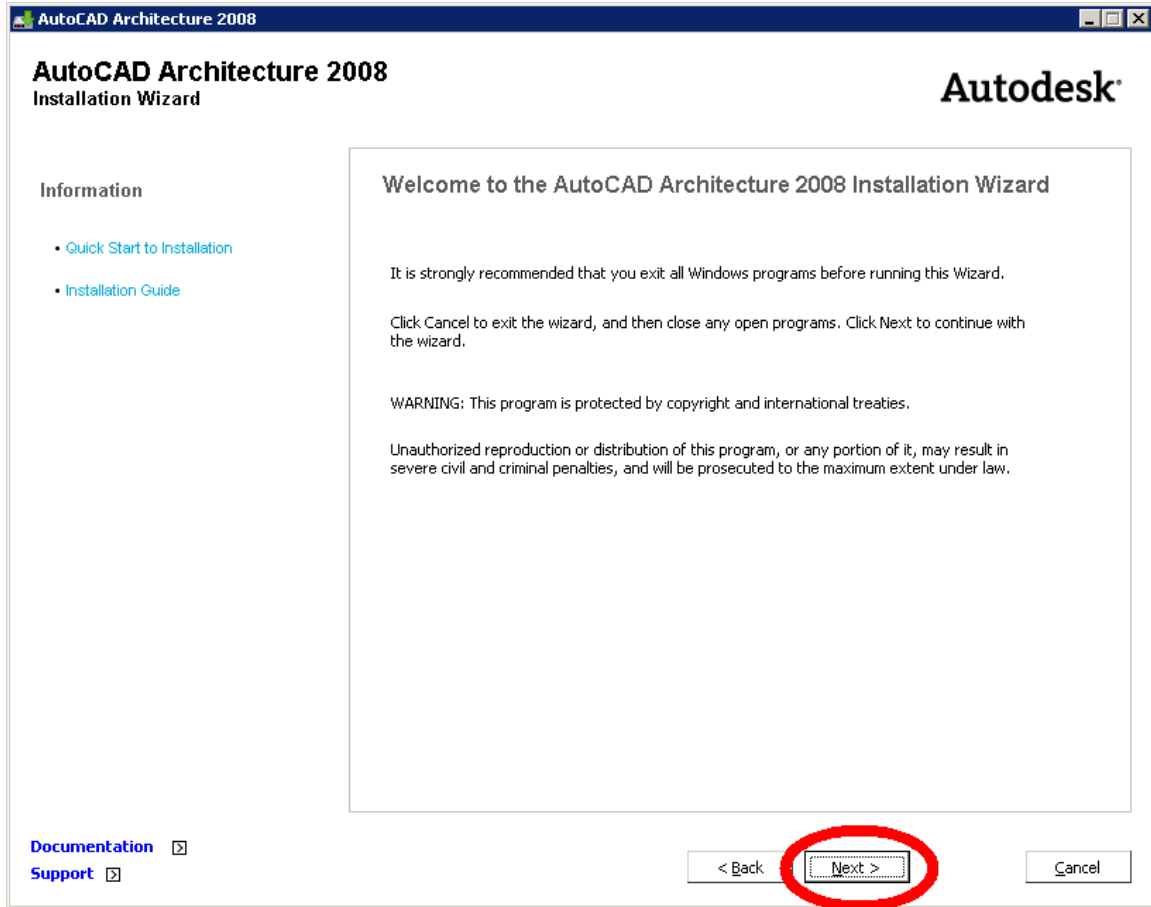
AutoCAD Architecture 2008

AutoCAD Architecture 2008
Installation Wizard

Autodesk

Information

• Quick Start to Installation

• Installation Guide

Welcome to the AutoCAD Architecture 2008 Installation Wizard

It is strongly recommended that you exit all Windows programs before running this Wizard.

Click Cancel to exit the wizard, and then close any open programs. Click Next to continue with the wizard.

WARNING: This program is protected by copyright and international treaties.

Unauthorized reproduction or distribution of this program, or any portion of it, may result in severe civil and criminal penalties, and will be prosecuted to the maximum extent under law.

Documentation

Support

< Back

Next >

Cancel